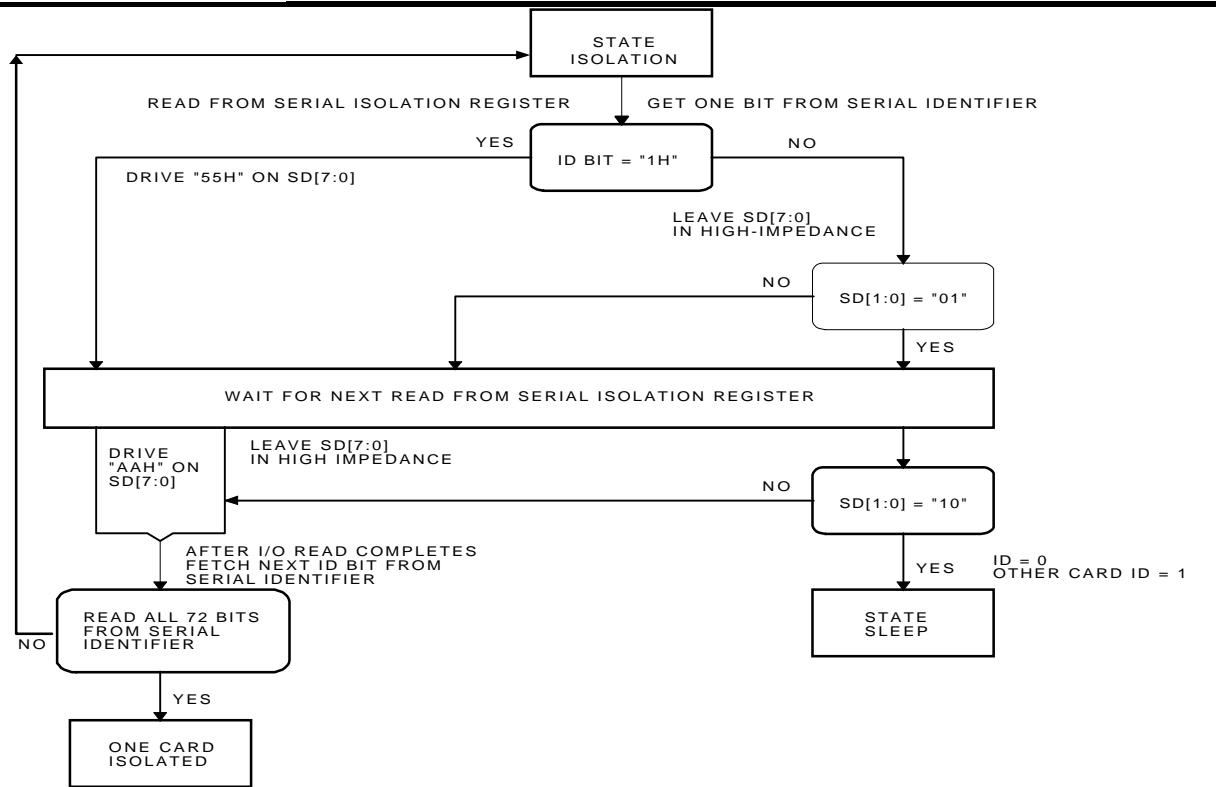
STATE ISOLATION

READ FROM SERIAL ISOLATION REGISTER

GET ONE BIT FROM SERIAL IDENTIFIER

YES

ID BIT = "1H"

NO

DRIVE "55H" ON SD[7:0]

LEAVE SD[7:0] IN HIGH-IMPEDANCE

NO

SD[1:0] = "01"

YES

WAIT FOR NEXT READ FROM SERIAL ISOLATION REGISTER

DRIVE "AAH" ON SD[7:0]

LEAVE SD[7:0] IN HIGH IMPEDANCE

NO

SD[1:0] = "10"

AFTER I/O READ COMPLETES FETCH NEXT ID BIT FROM SERIAL IDENTIFIER

YES

ID = 0
OTHER CARD ID = 1

READ ALL 72 BITS FROM SERIAL IDENTIFIER

NO

STATE SLEEP

YES

ONE CARD ISOLATED